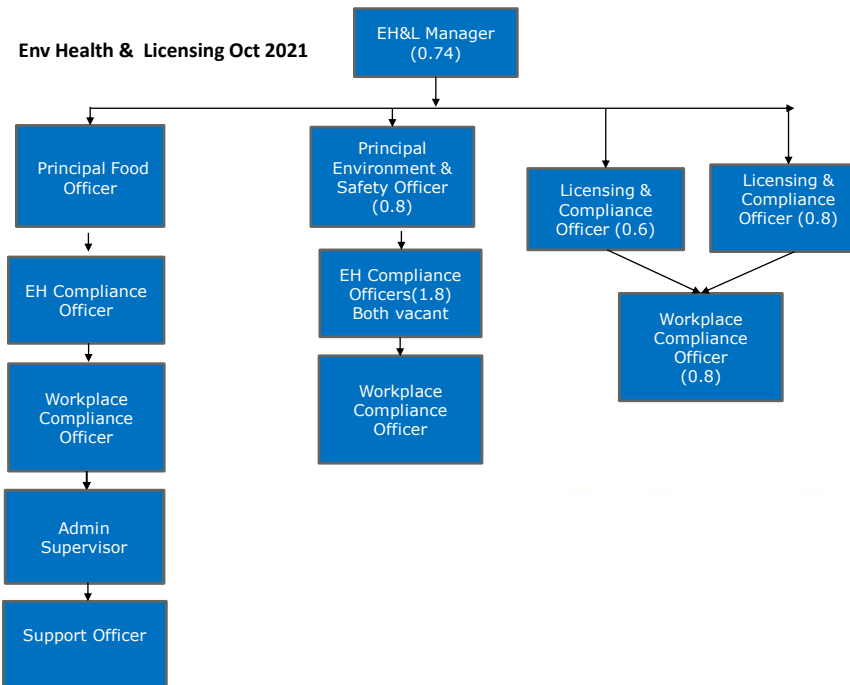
Env Health & Licensing Oct 2021

EH&L Manager
(0.74)

Principal Food Officer

EH Compliance Officer

Workplace Compliance Officer

Admin Supervisor

Support Officer

Principal Environment & Safety Officer
(0.8)

EH Compliance Officers(1.8)
Both vacant

Workplace Compliance Officer

Licensing & Compliance Officer (0.6)

Licensing & Compliance Officer (0.8)

Workplace Compliance Officer
(0.8)